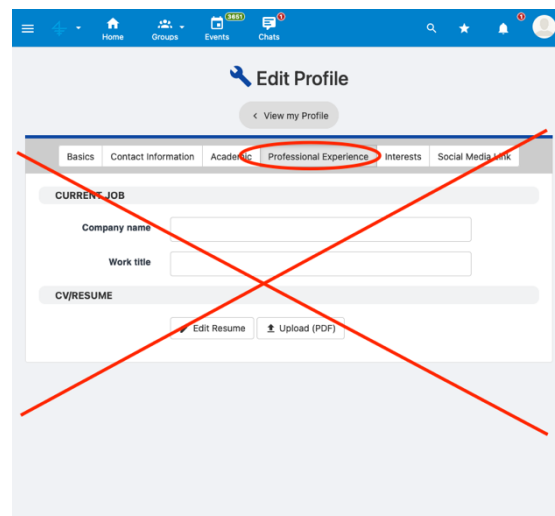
Home Groups Events 3661 Chats 1

1

Edit Profile

View my Profile

Basics | Contact Information | Academic | Professional Experience | Interests | Social Media Link

CURRENT JOB

Company name

Work title

CV/RESUME

Edit Resume | Upload (PDF)